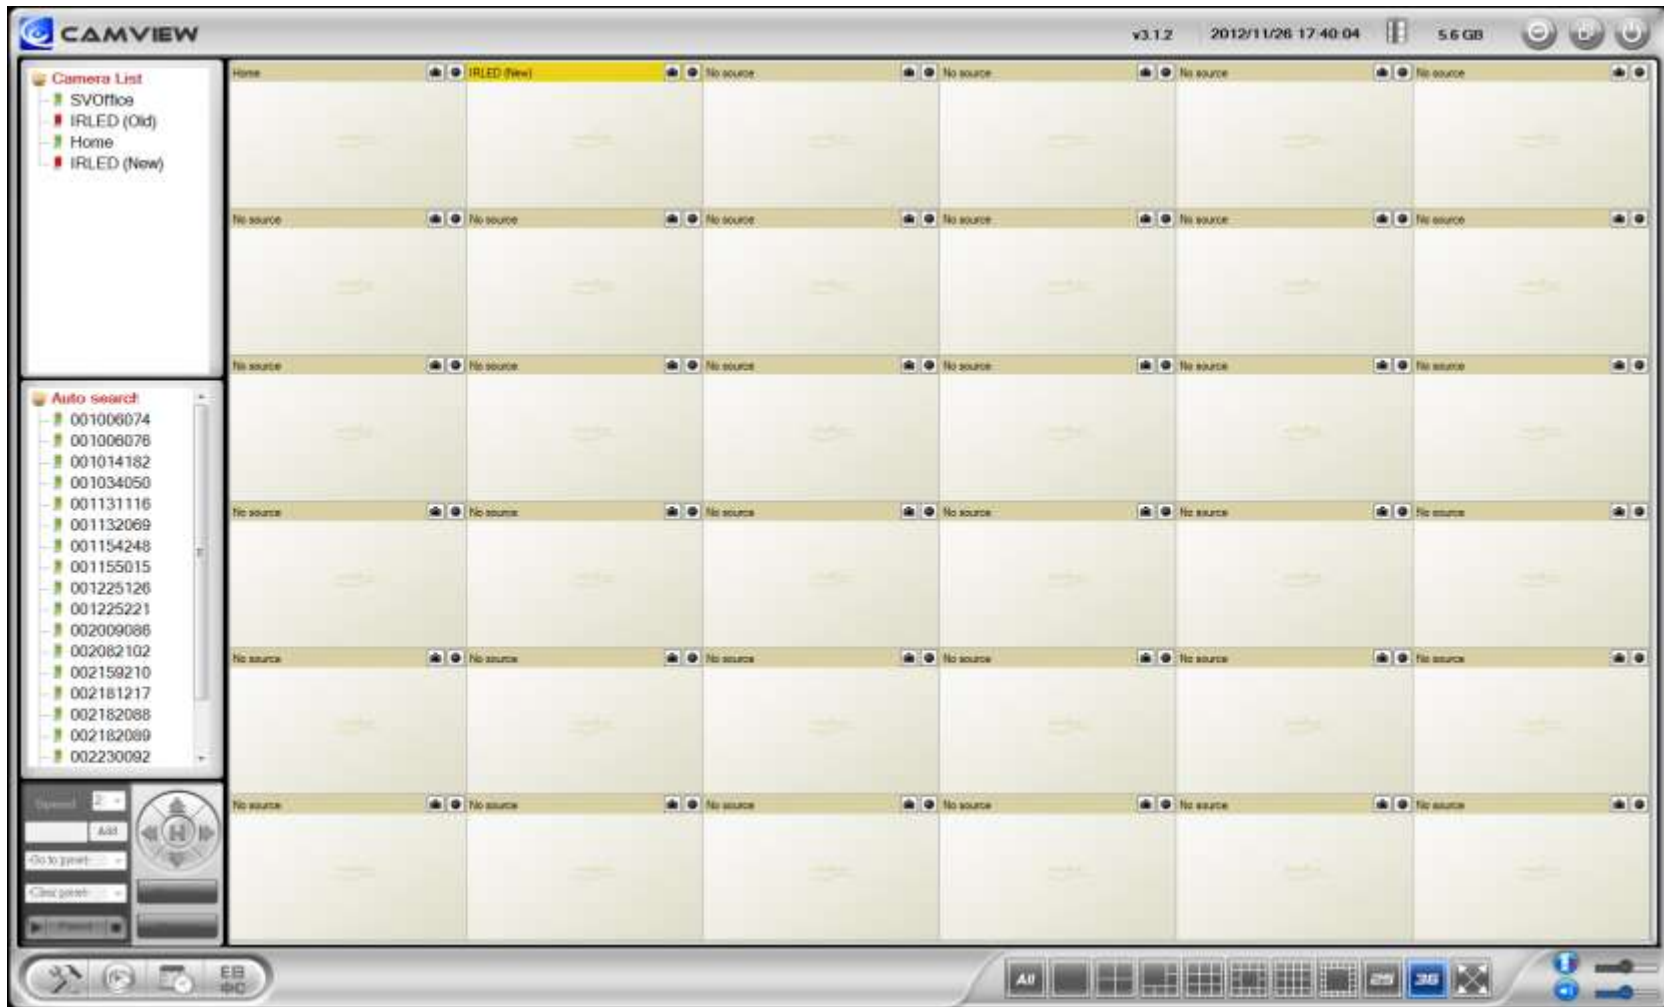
CAMVIEW

v3.1.2 2012/11/26 17:40:04 5.6 GB

Camera List
SVOffice
IRLED (Old)
Home
IRLED (New)

Auto search
001006074
001006076
001014182
001034050
001131116
001132069
001154248
001155015
001225126
001225221
002009086
002082102
002159210
002181217
002182088
002182089
002230092

Speed 2
Add
Go to preset
Clear preset
Patrol

Home
IRLED (New)
No source
No source
No source
No source
No source
No source
No source
No source
No source
No source
No source
No source
No source
No source
No source
No source
No source
No source
No source
No source
No source
No source
No source
No source
No source
No source
No source
No source
No source
No source
No source
No source
No source
No source

All
25
36